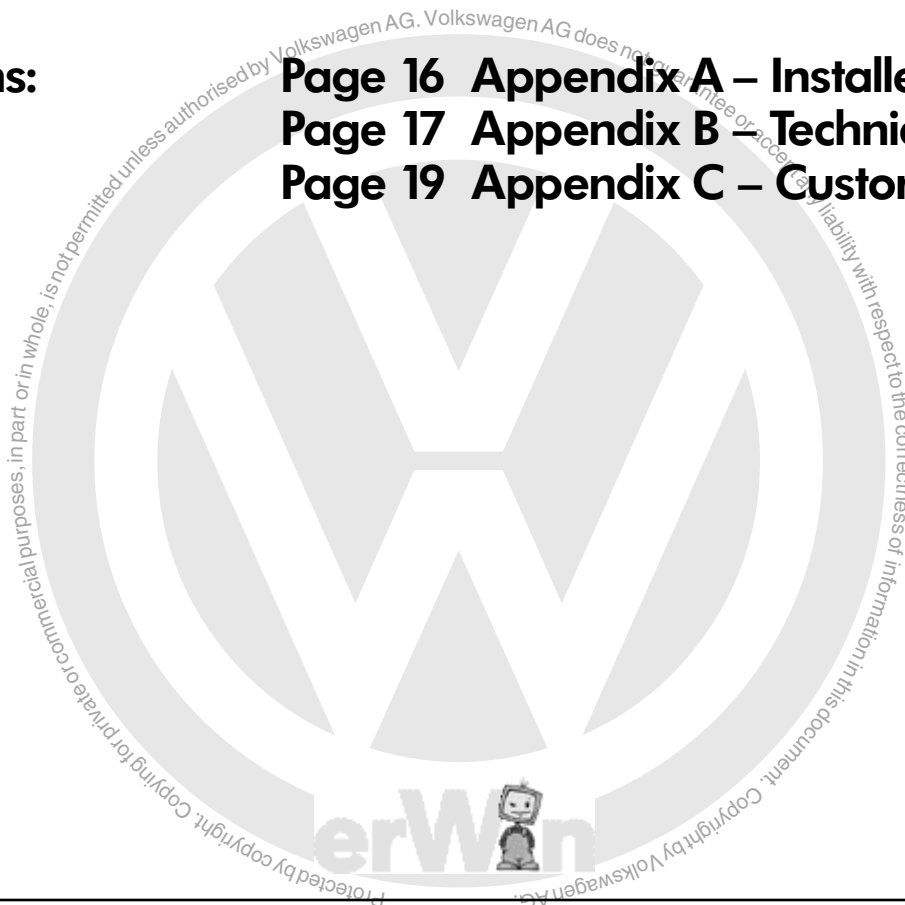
ns:

Page 16 Appendix A – Installe
Page 17 Appendix B – Technic
Page 19 Appendix C – Custor

Protected by copyright. Copying for private or commercial purposes, in part or in whole, is not permitted unless authorised by Volkswagen AG. Volkswagen AG does not guarantee or accept any liability with respect to the correctness of information in this document. Copyright by Volkswagen AG.

erWin